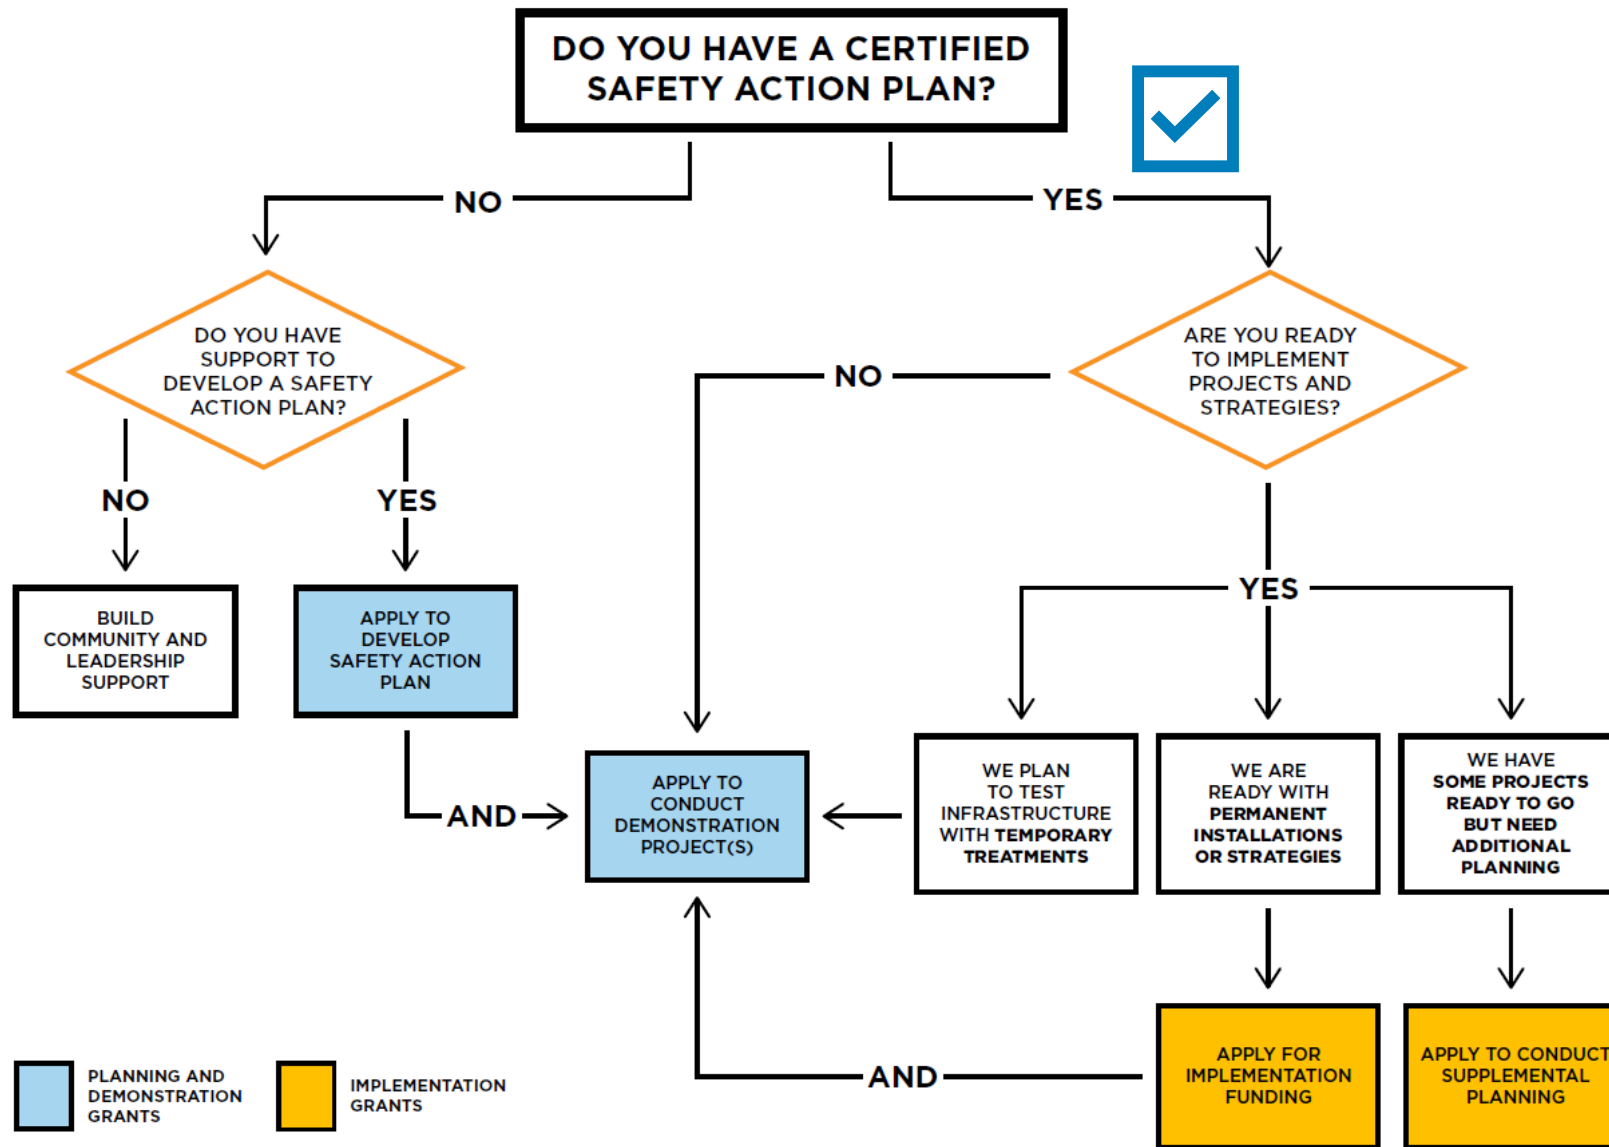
DO YOU HAVE A CERTIFIED SAFETY ACTION PLAN?

NO

YES

DO YOU HAVE SUPPORT TO DEVELOP A SAFETY ACTION PLAN?

NO

YES

BUILD COMMUNITY AND LEADERSHIP SUPPORT

APPLY TO DEVELOP SAFETY ACTION PLAN

AND

ARE YOU READY TO IMPLEMENT PROJECTS AND STRATEGIES?

NO

YES

APPLY TO CONDUCT DEMONSTRATION PROJECT(S)

WE PLAN TO TEST INFRASTRUCTURE WITH TEMPORARY TREATMENTS

WE ARE READY WITH PERMANENT INSTALLATIONS OR STRATEGIES

WE HAVE SOME PROJECTS READY TO GO BUT NEED ADDITIONAL PLANNING

AND

APPLY FOR IMPLEMENTATION FUNDING

APPLY TO CONDUCT SUPPLEMENTAL PLANNING

PLANNING AND DEMONSTRATION GRANTS

IMPLEMENTATION GRANTS